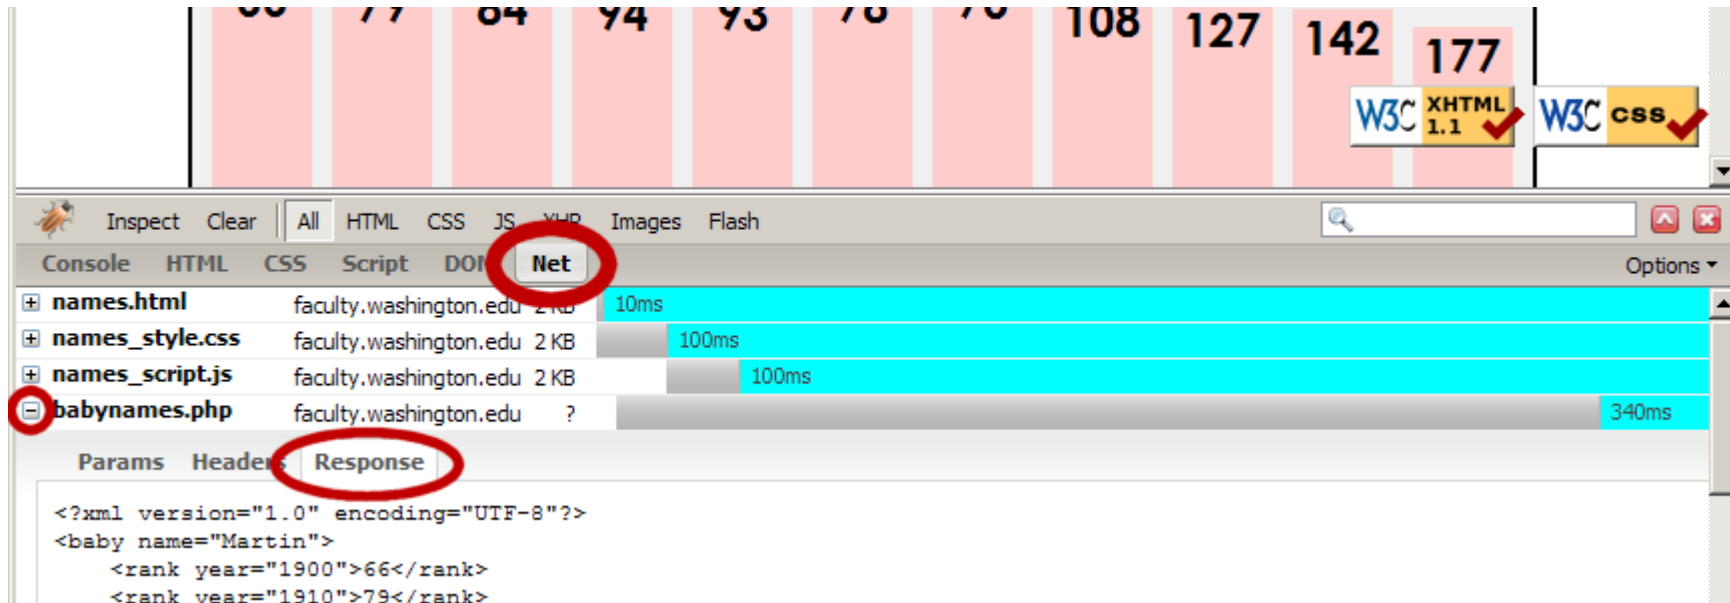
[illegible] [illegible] 84 94 93 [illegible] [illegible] 108 127 142 177

W3C XHTML 1.1 W3C css

Inspect Clear All HTML CSS JS XHR Images Flash

Console HTML CSS Script DOM Net Options

names.html faculty.washington.edu 2 KB 10ms
names_style.css faculty.washington.edu 2 KB 100ms
names_script.js faculty.washington.edu 2 KB 100ms
babynames.php faculty.washington.edu ? 340ms

Params Headers Response

<?xml version="1.0" encoding="UTF-8"?>
<baby name="Martin">
<rank year="1900">66</rank>
<rank year="1910">79</rank>